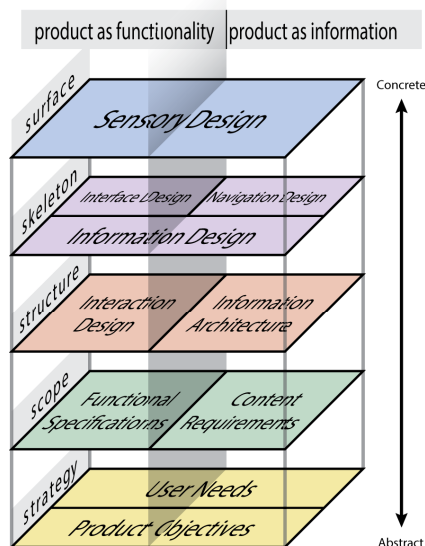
product as functionality | product as information

Concrete

surface

Sensory Design

skeleton

Interface Design

Navigation Design

Information Design

structure

Interaction Design

Information Architecture

scope

Functional Specifications

Content Requirements

strategy

User Needs

Product Objectives

Abstract